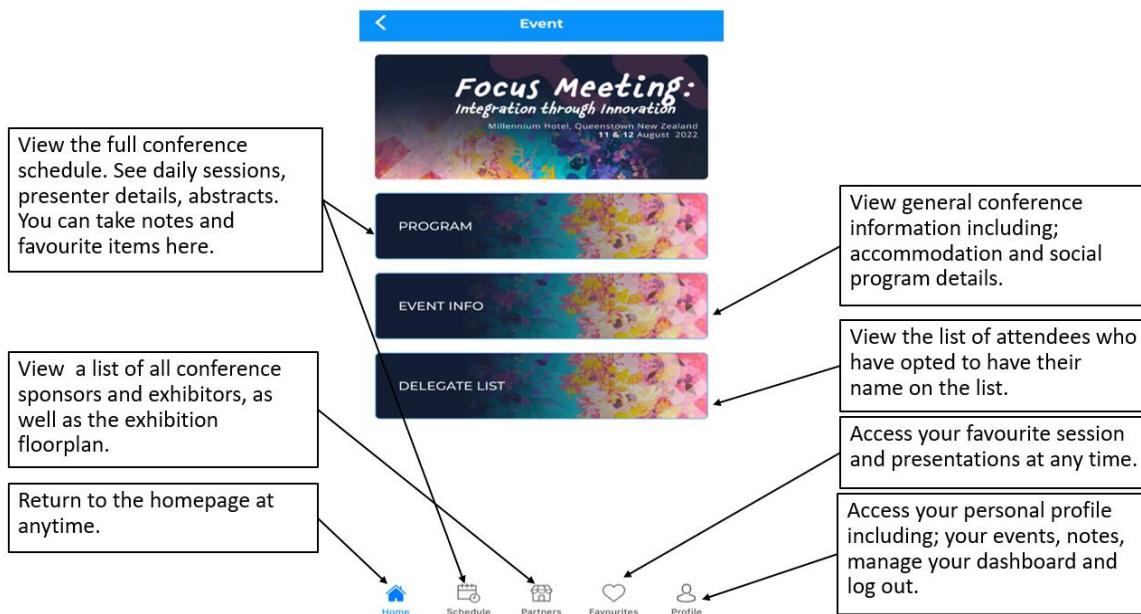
Event

Focus Meeting:
Integration through Innovation
Millennium Hotel, Queenstown New Zealand
11 & 12 August 2022

View the full conference schedule. See daily sessions, presenter details, abstracts. You can take notes and favourite items here.

PROGRAM

View general conference information including; accommodation and social program details.

EVENT INFO

View the list of attendees who have opted to have their name on the list.

View a list of all conference sponsors and exhibitors, as well as the exhibition floorplan.

DELEGATE LIST

Access your favourite session and presentations at any time.

Return to the homepage at anytime.

Access your personal profile including; your events, notes, manage your dashboard and log out.

Home Schedule Partners Favourites Profile